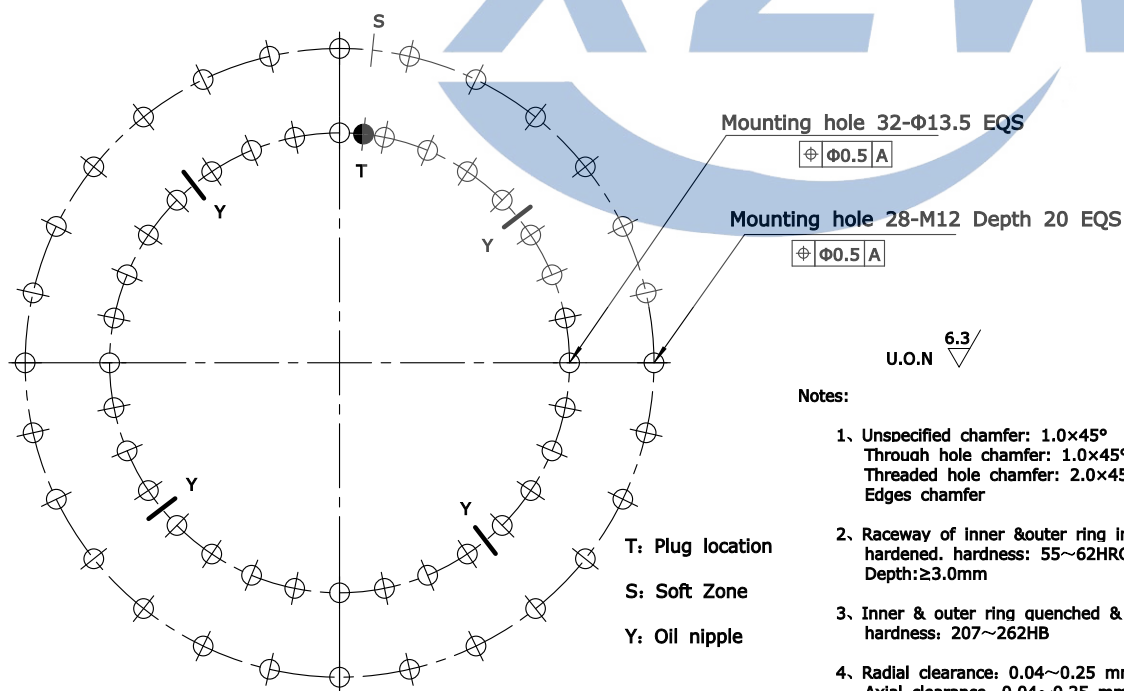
S

T

Y

Y

Y

Y

Mounting hole 32-Φ13.5 EQS

| ⌖ | Φ0.5 | A |
|---|---|---|

Mounting hole 28-M12 Depth 20 EQS

| ⌖ | Φ0.5 | A |
|---|---|---|

U.O.N $\sqrt{6.3}$

Notes:

1、Unspecified chamfer: 1.0×45°
Through hole chamfer: 1.0×45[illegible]
Threaded hole chamfer: 2.0×45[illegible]
Edges chamfer

2、Raceway of inner &outer ring i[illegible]
hardened. hardness: 55~62HR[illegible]
Depth:≥3.0mm

3、Inner & outer ring quenched & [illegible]
hardness: 207~262HB

4、Radial clearance: 0.04~0.25 m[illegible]
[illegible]

T: Plug location

S: Soft Zone

Y: Oil nipple